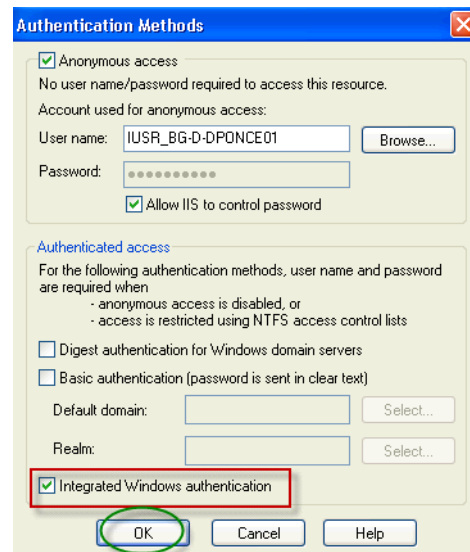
Authentication Methods

Anonymous access

No user name/password required to access this resource.

Account used for anonymous access:

User name: IUSR_BG-D-DPONCE01 Browse...

Password: ••••••••••

Allow IIS to control password

Authenticated access

For the following authentication methods, user name and password are required when
- anonymous access is disabled, or
- access is restricted using NTFS access control lists

Digest authentication for Windows domain servers

Basic authentication (password is sent in clear text)

Default domain: Select...

Realm: Select...

Integrated Windows authentication

OK Cancel Help